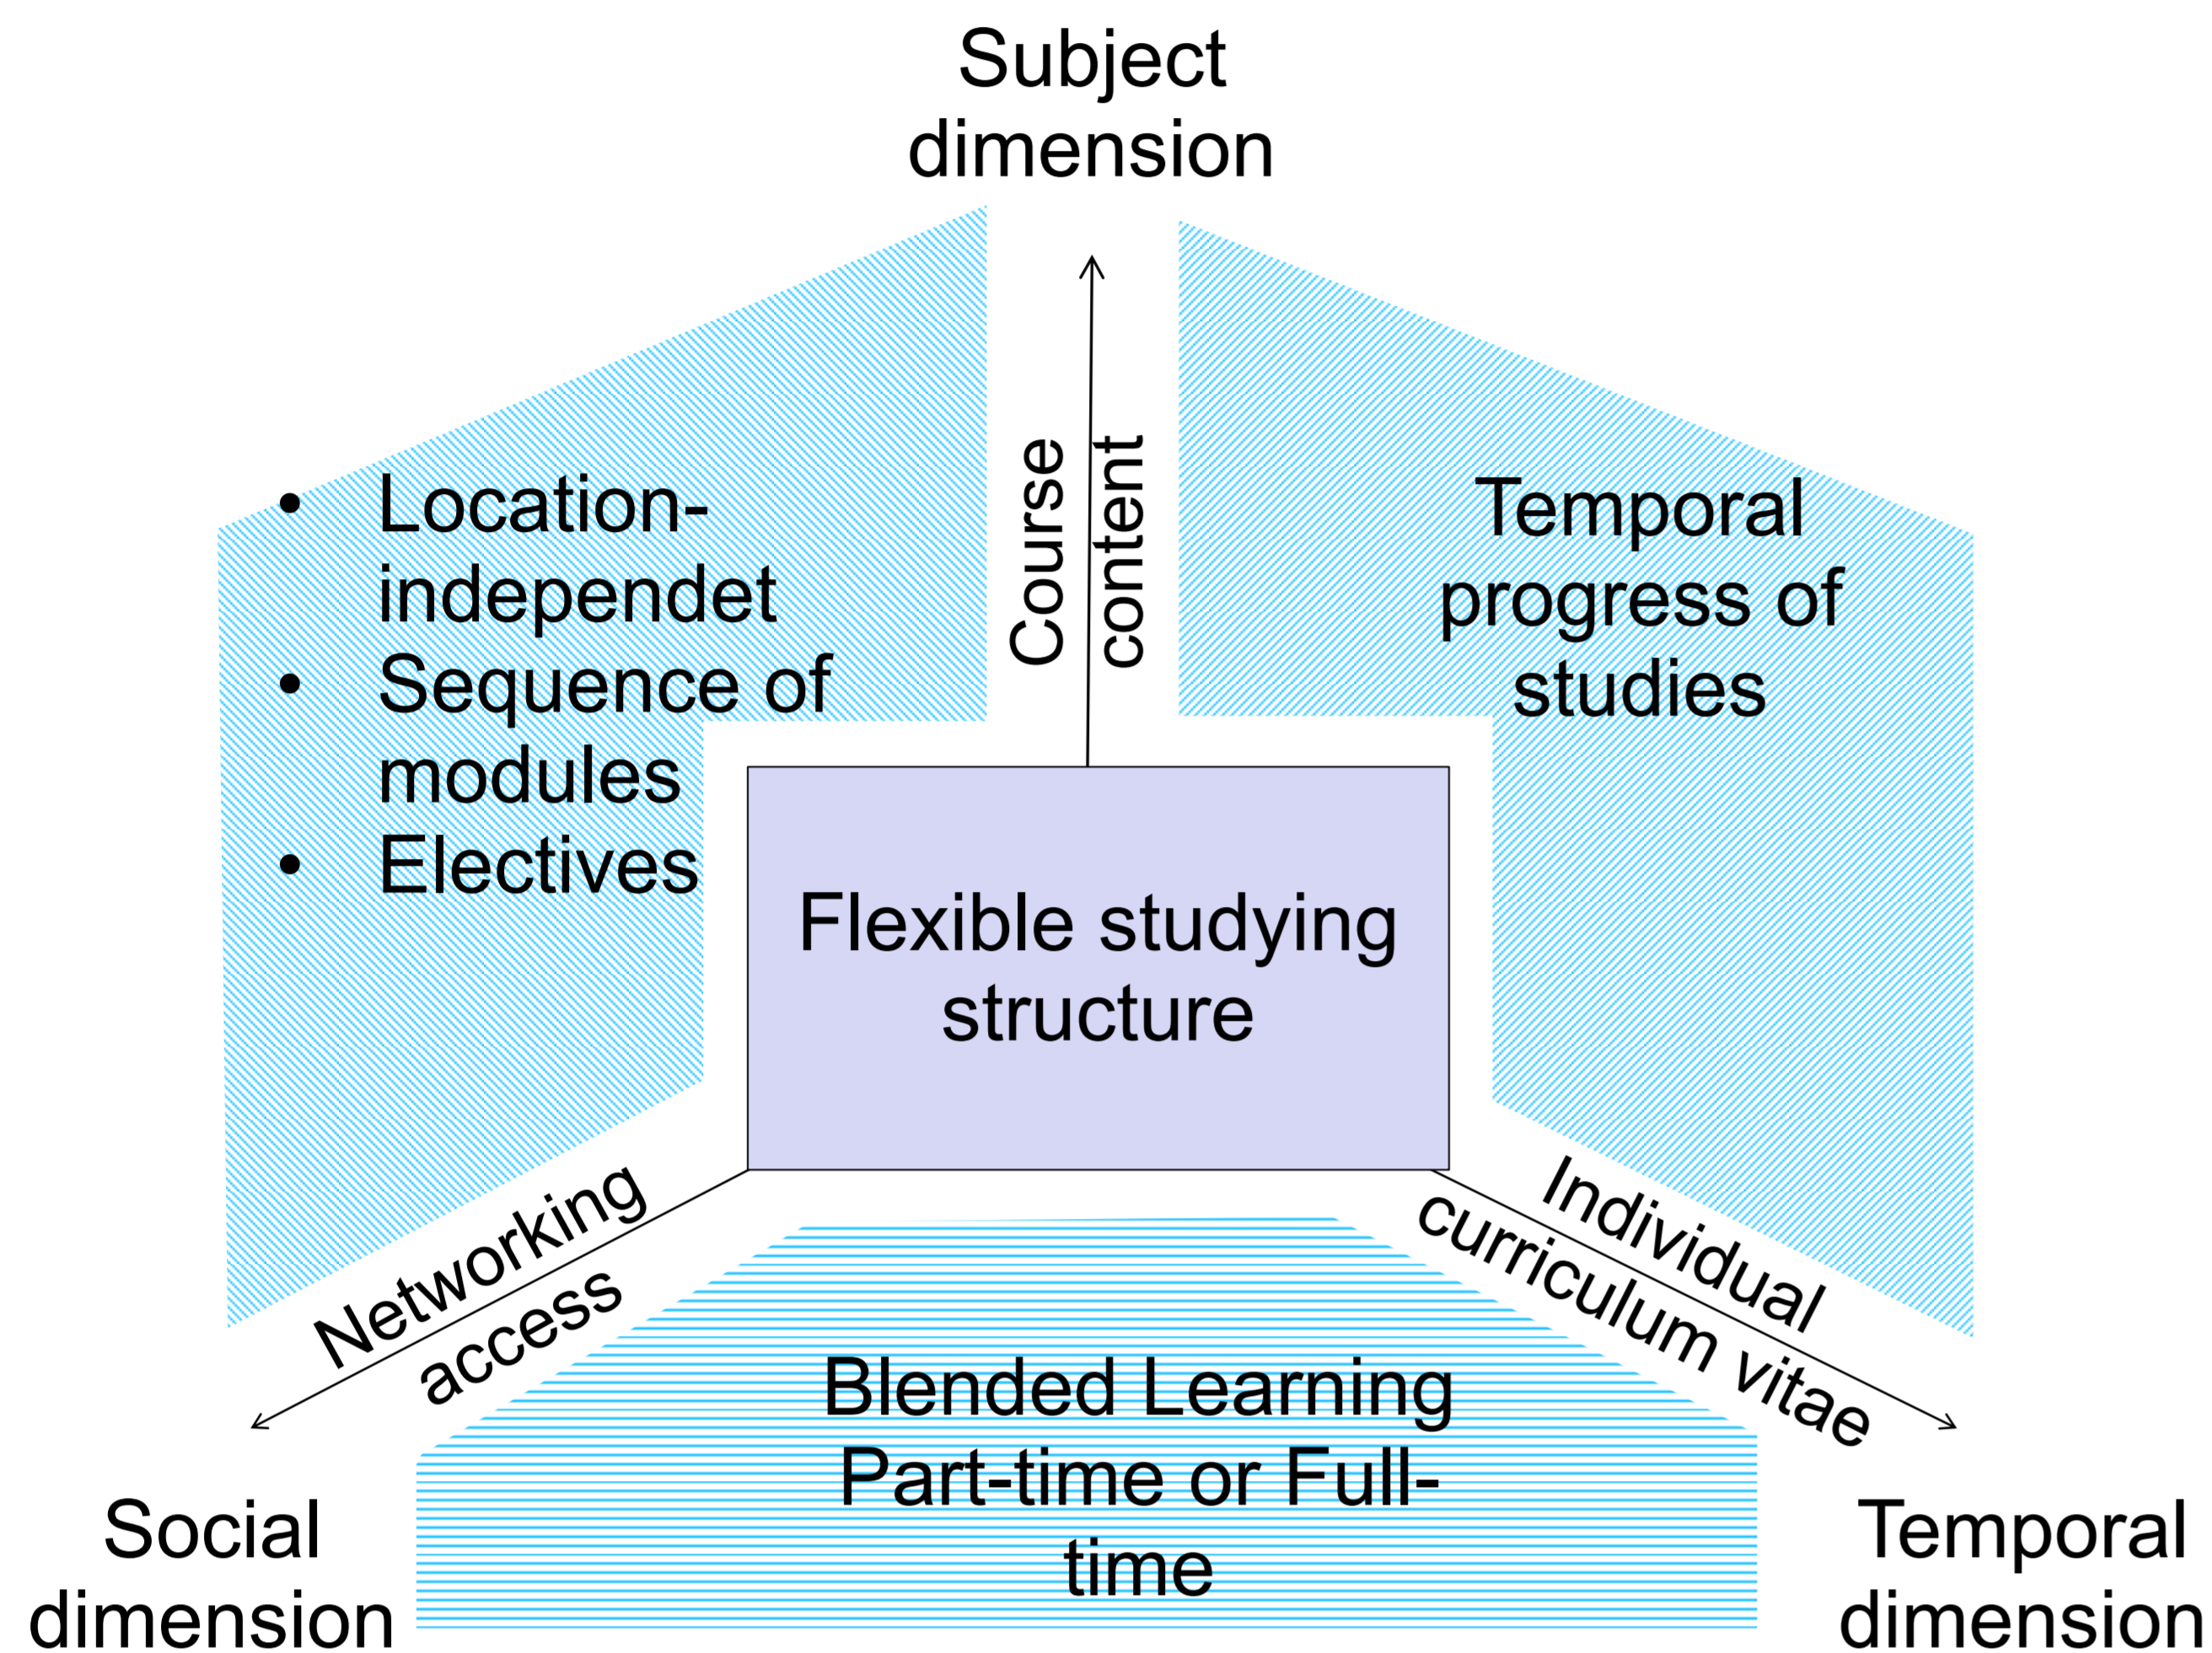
Subject dimension

Course content

- Location-independet
- Sequence of modules
- Electives

Temporal progress of studies

Flexible studying structure

Networking access

Individual curriculum vitae

Blended Learning
Part-time or Full-time

Social dimension

Temporal dimension